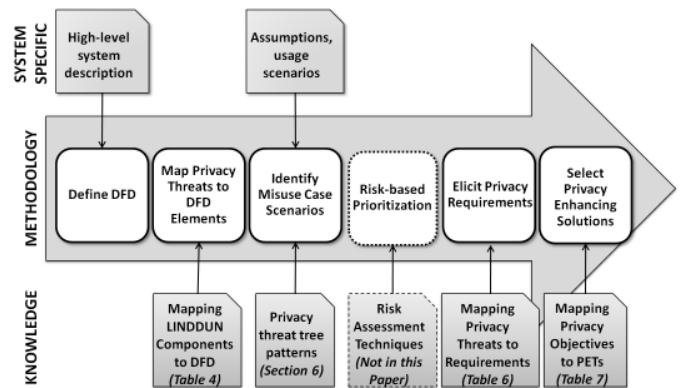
SYSTEM SPECIFIC

High-level system description

Assumptions, usage scenarios

METHODOLOGY

Define DFD

Map Privacy Threats to DFD Elements

Identify Misuse Case Scenarios

Risk-based Prioritization

Elicit Privacy Requirements

Select Privacy Enhancing Solutions

KNOWLEDGE

Mapping LINDDUN Components to DFD (Table 4)

Privacy threat tree patterns (Section 6)

Risk Assessment Techniques (Not in this Paper)

Mapping Privacy Threats to Requirements (Table 6)

Mapping Privacy Objectives to PETs (Table 7)